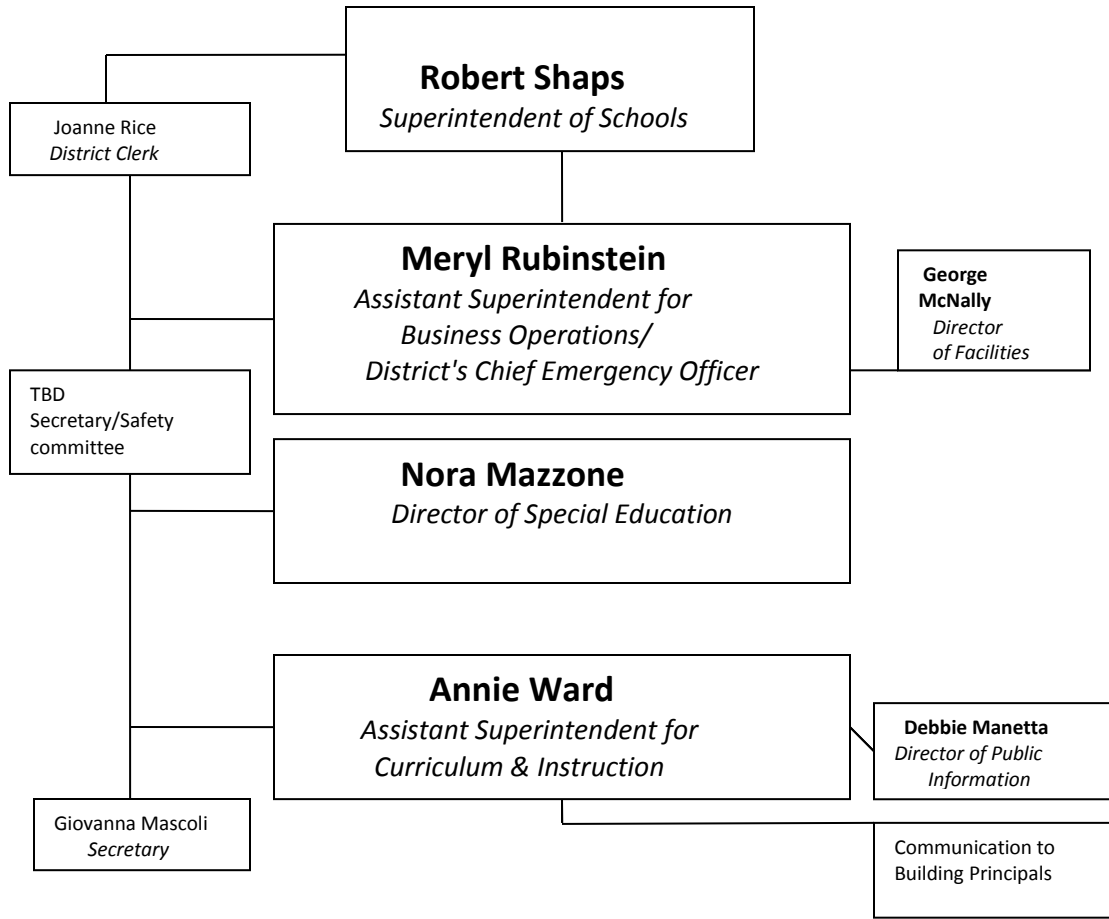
Robert Shaps
Superintendent of Schools

Joanne Rice
District Clerk

Meryl Rubinstein
Assistant Superintendent for Business Operations/ District's Chief Emergency Officer

George McNally
Director of Facilities

TBD
Secretary/Safety committee

Nora Mazzone
Director of Special Education

Annie Ward
Assistant Superintendent for Curriculum & Instruction

Debbie Manetta
Director of Public Information

Giovanna Mascoli
Secretary

Communication to Building Principals